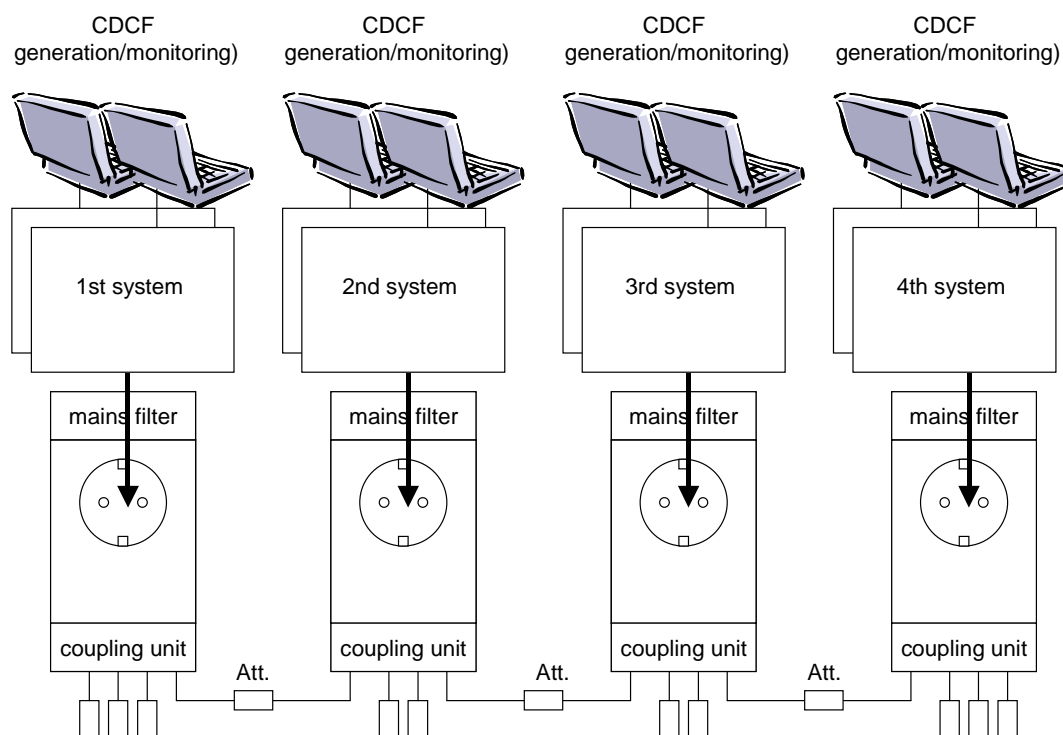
CDCF generation/monitoring)

CDCF generation/monitoring)

CDCF generation/monitoring)

CDCF generation/monitoring)

1st system

2nd system

3rd system

4th system

mains filter

mains filter

mains filter

mains filter

coupling unit

coupling unit

coupling unit

coupling unit

Att.

Att.

Att.